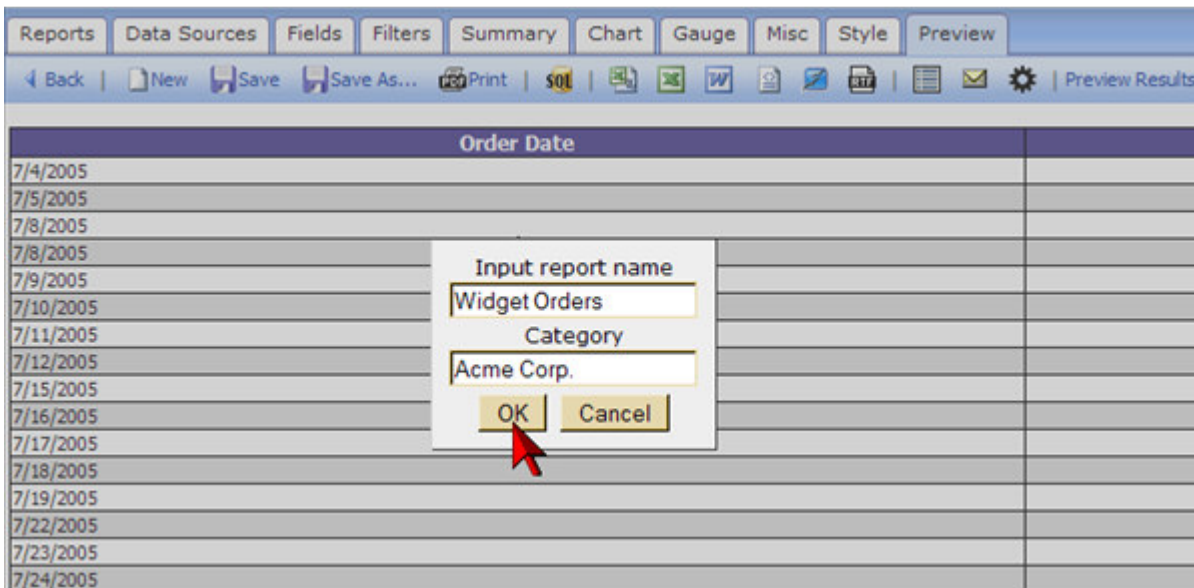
Reports | Data Sources | Fields | Filters | Summary | Chart | Gauge | Misc | Style | Preview

Back | New Save Save As... Print | SQL | | Preview Results

| Order Date | |
|---|---|
| 7/4/2005 | |
| 7/5/2005 | |
| 7/8/2005 | |
| 7/8/2005 | |
| 7/9/2005 | |
| 7/10/2005 | |
| 7/11/2005 | |
| 7/12/2005 | |
| 7/15/2005 | |
| 7/16/2005 | |
| 7/17/2005 | |
| 7/18/2005 | |
| 7/19/2005 | |
| 7/22/2005 | |
| 7/23/2005 | |
| 7/24/2005 | |

Input report name
Widget Orders
Category
Acme Corp.
OK Cancel